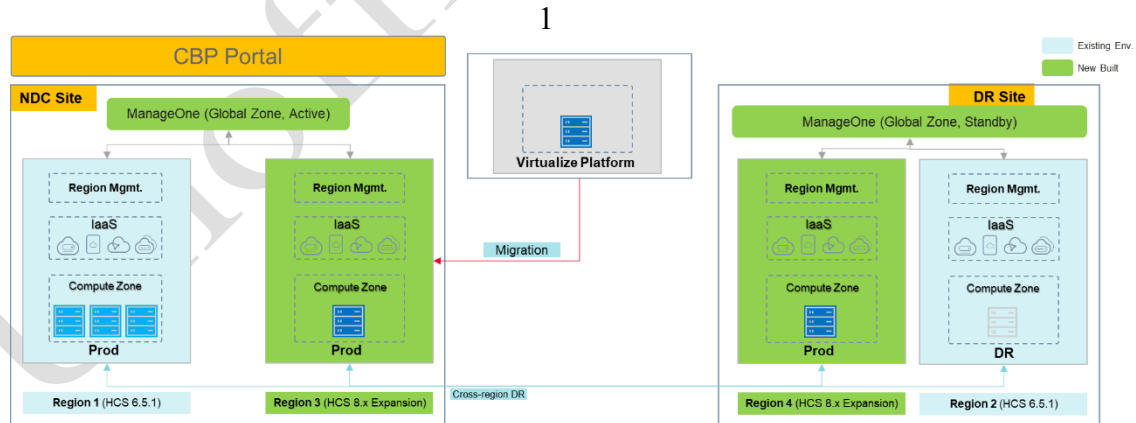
1

CBP Portal

Existing Env.
New Built

NDC Site

ManageOne (Global Zone, Active)

Region Mgmt.
IaaS
Compute Zone
Prod

Region Mgmt.
IaaS
Compute Zone
Prod

Virtualize Platform

Migration

DR Site

ManageOne (Global Zone, Standby)

Region Mgmt.
IaaS
Compute Zone
Prod

Region Mgmt.
IaaS
Compute Zone
DR

Region 1 (HCS 6.5.1)
Region 3 (HCS 8.x Expansion)
Cross-region DR
Region 4 (HCS 8.x Expansion)
Region 2 (HCS 6.5.1)